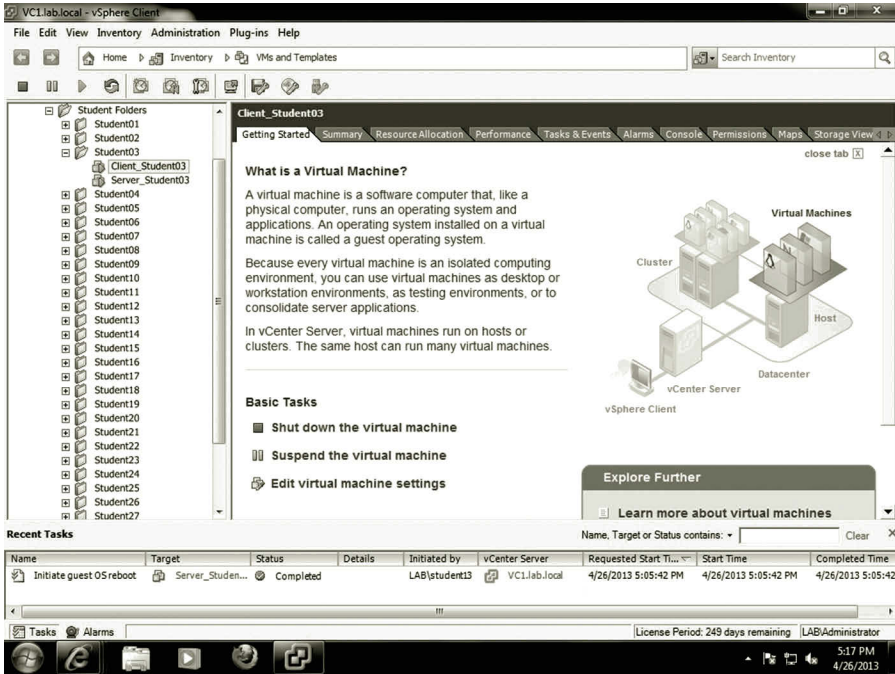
VC1.lab.local - vSphere Client

File Edit View Inventory Administration Plug-ins Help

Home Inventory VMs and Templates

Search Inventory

Student Folders
Student01
Student02
Student03
Client_Student03
Server_Student03
Student04
Student05
Student06
Student07
Student08
Student09
Student10
Student11
Student12
Student13
Student14
Student15
Student16
Student17
Student18
Student19
Student20
Student21
Student22
Student23
Student24
Student25
Student26
Student27

Client_Student03

Getting Started Summary Resource Allocation Performance Tasks & Events Alarms Console Permissions Maps Storage View

close tab

What is a Virtual Machine?

A virtual machine is a software computer that, like a physical computer, runs an operating system and applications. An operating system installed on a virtual machine is called a guest operating system.

Because every virtual machine is an isolated computing environment, you can use virtual machines as desktop or workstation environments, as testing environments, or to consolidate server applications.

In vCenter Server, virtual machines run on hosts or clusters. The same host can run many virtual machines.

Virtual Machines
Cluster
Host
Datacenter
vCenter Server
vSphere Client

Basic Tasks

Shut down the virtual machine

Suspend the virtual machine

Edit virtual machine settings

Explore Further

Learn more about virtual machines

Recent Tasks

Name, Target or Status contains:

Clear

| Name | Target | Status | Details | Initiated by | vCenter Server | Requested Start Ti... | Start Time | Completed Time |
|---|---|---|---|---|---|---|---|---|
| Initiate guest OS reboot | Server_Studen... | Completed | | LAB\student13 | VC1.lab.local | 4/26/2013 5:05:42 PM | 4/26/2013 5:05:42 PM | 4/26/2013 5:05:42 |

Tasks Alarms

License Period: 249 days remaining LAB\Administrator

5:17 PM
4/26/2013